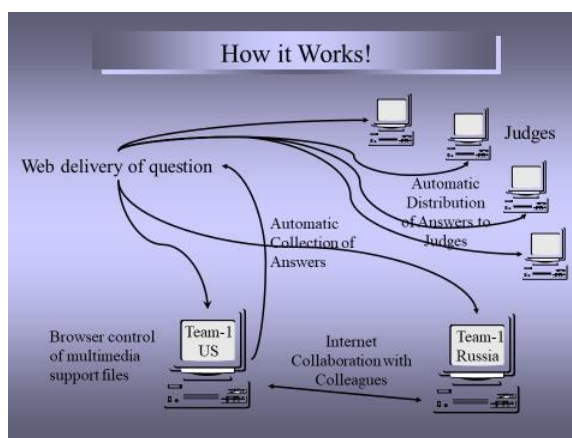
How it Works!

Web delivery of question

Judges

Automatic Distribution of Answers to Judges

Automatic Collection of Answers

Browser control of multimedia support files

Team-1 US

Internet Collaboration with Colleagues

Team-1 Russia